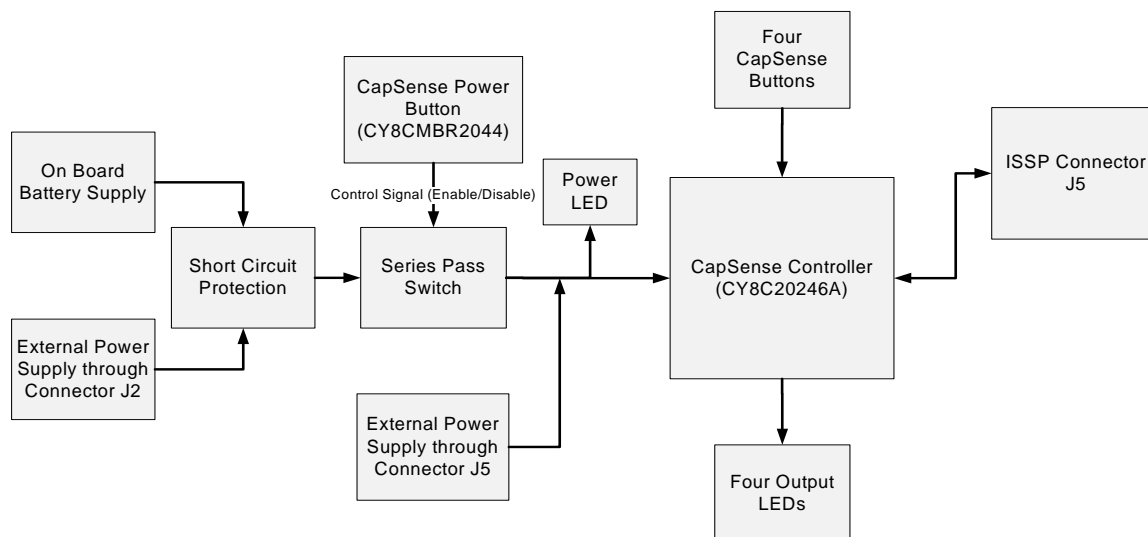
Four CapSense Buttons

CapSense Power Button (CY8CMBR2044)

On Board Battery Supply

ISSP Connector J5

Control Signal (Enable/Disable)

Power LED

Short Circuit Protection

Series Pass Switch

CapSense Controller (CY8C20246A)

External Power Supply through Connector J2

External Power Supply through Connector J5

Four Output LEDs